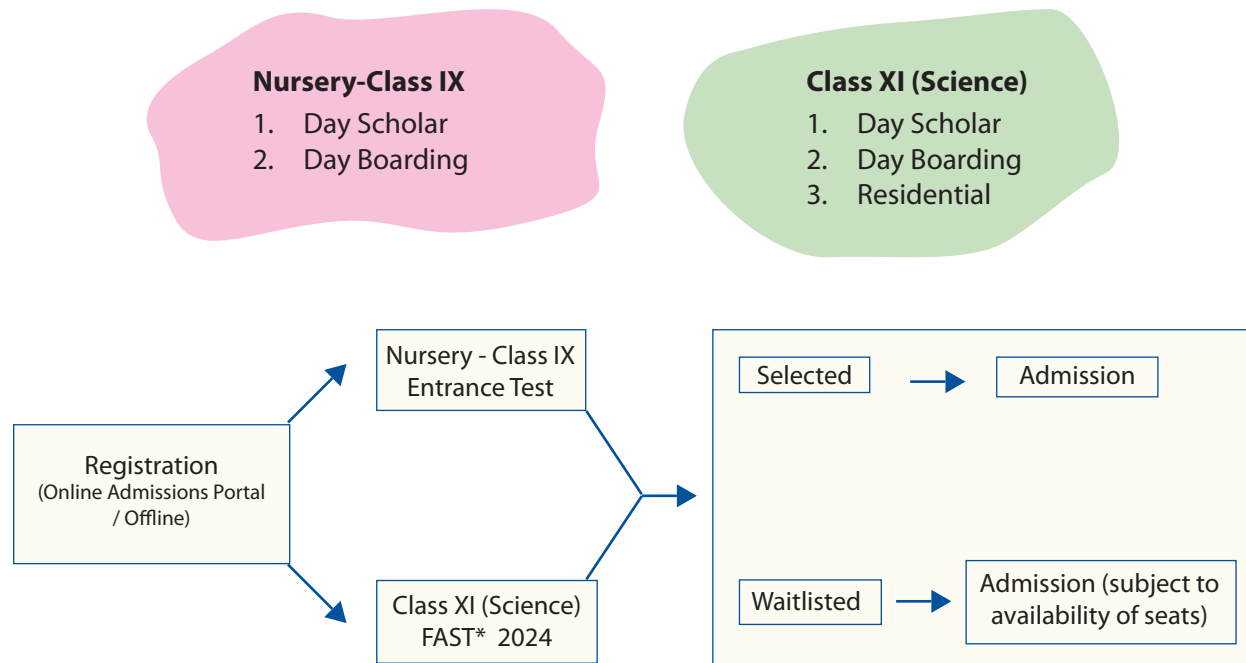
**Nursery-Class IX**
1. Day Scholar
2. Day Boarding

**Class XI (Science)**
1. Day Scholar
2. Day Boarding
3. Residential

Registration
(Online Admissions Portal / Offline)

Nursery - Class IX
Entrance Test

Class XI (Science)
FAST* 2024

Selected

Admission

Waitlisted

Admission (subject to availability of seats)